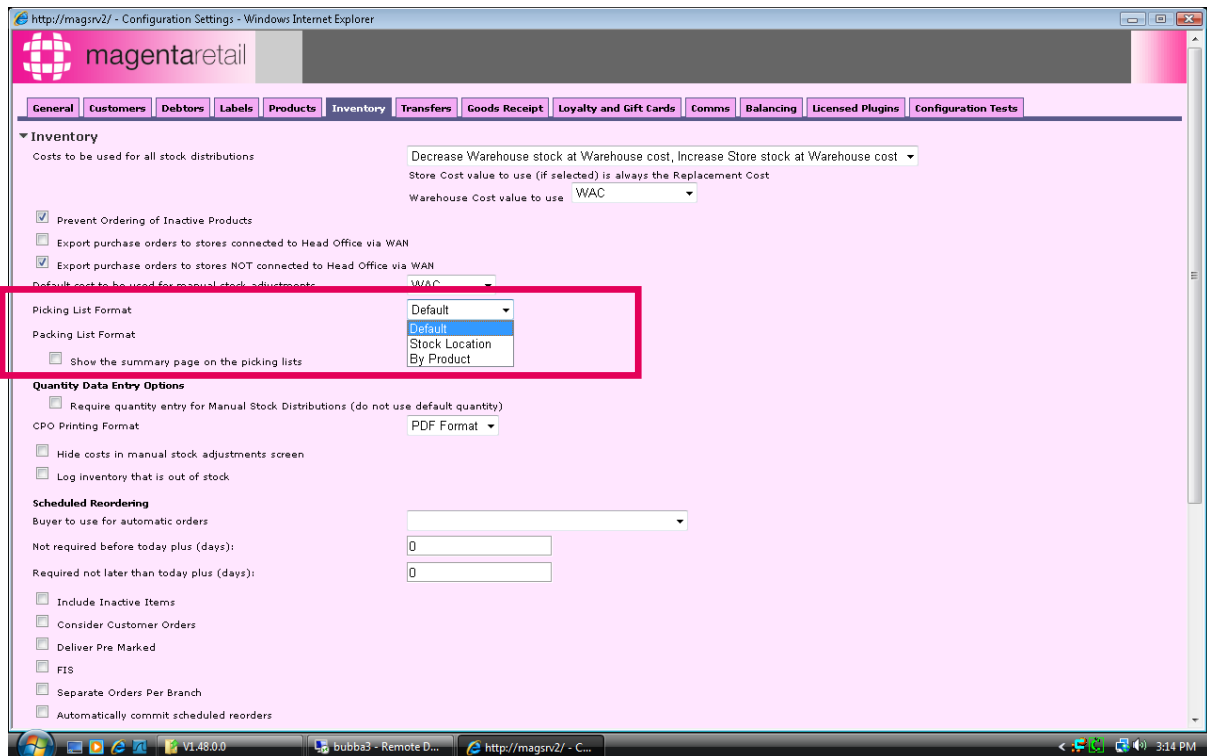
http://magsrv2/ - Configuration Settings - Windows Internet Explorer

magentaretail

General | Customers | Debtors | Labels | Products | Inventory | Transfers | Goods Receipt | Loyalty and Gift Cards | Comms | Balancing | Licensed Plugins | Configuration Tests

Inventory

Costs to be used for all stock distributions
Decrease Warehouse stock at Warehouse cost, Increase Store stock at Warehouse cost
Store Cost value to use (if selected) is always the Replacement Cost
Warehouse Cost value to use WAC

Prevent Ordering of Inactive Products
Export purchase orders to stores connected to Head Office via WAN
Export purchase orders to stores NOT connected to Head Office via WAN
Default cost to be used for manual stock adjustments WAC

Picking List Format Default
Packing List Format
Default
Stock Location
By Product
Show the summary page on the picking lists

Quantity Data Entry Options
Require quantity entry for Manual Stock Distributions (do not use default quantity)
CPO Printing Format PDF Format
Hide costs in manual stock adjustments screen
Log inventory that is out of stock

Scheduled Reordering
Buyer to use for automatic orders
Not required before today plus (days): 0
Required not later than today plus (days): 0
Include Inactive Items
Consider Customer Orders
Deliver Pre Marked
FIS
Separate Orders Per Branch
Automatically commit scheduled reorders

V1.48.0.0 | bubba3 - Remote D... | http://magsrv2/ - C... | 3:14 PM